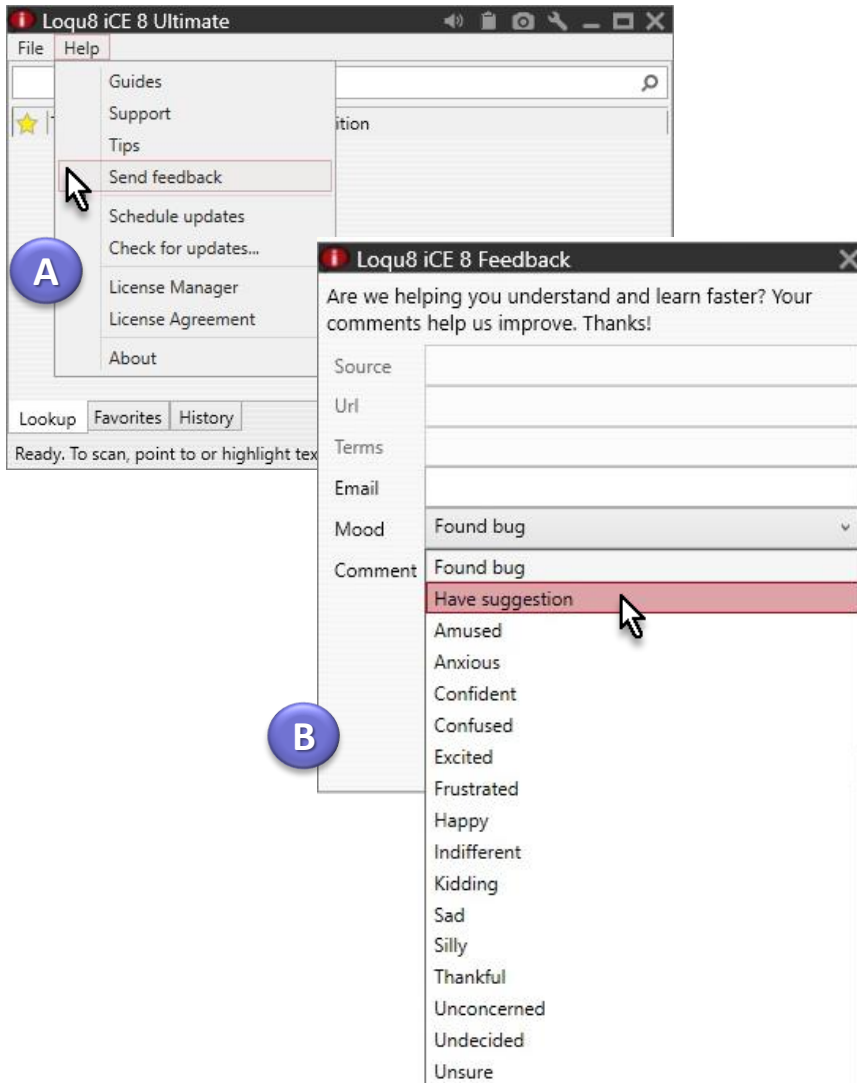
Loqu8 iCE 8 Ultimate

File Help

Guides
Support
Tips
Send feedback
Schedule updates
Check for updates...
License Manager
License Agreement
About

ition

A

Lookup Favorites History

Ready. To scan, point to or highlight tex

Loqu8 iCE 8 Feedback

Are we helping you understand and learn faster? Your comments help us improve. Thanks!

Source
Url
Terms
Email
Mood Found bug
Comment

Found bug
Have suggestion
Amused
Anxious
Confident
Confused
Excited
Frustrated
Happy
Indifferent
Kidding
Sad
Silly
Thankful
Unconcerned
Undecided
Unsure

B